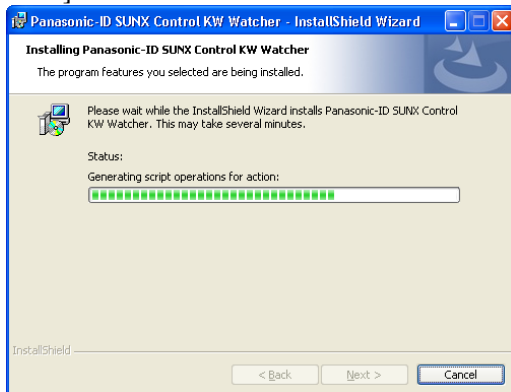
Panasonic-ID SUNX Control KW Watcher - InstallShield Wizard

Installing Panasonic-ID SUNX Control KW Watcher

The program features you selected are being installed.

Please wait while the InstallShield Wizard installs Panasonic-ID SUNX Control KW Watcher. This may take several minutes.

Status:

Generating script operations for action:

InstallShield

< Back

Next >

Cancel